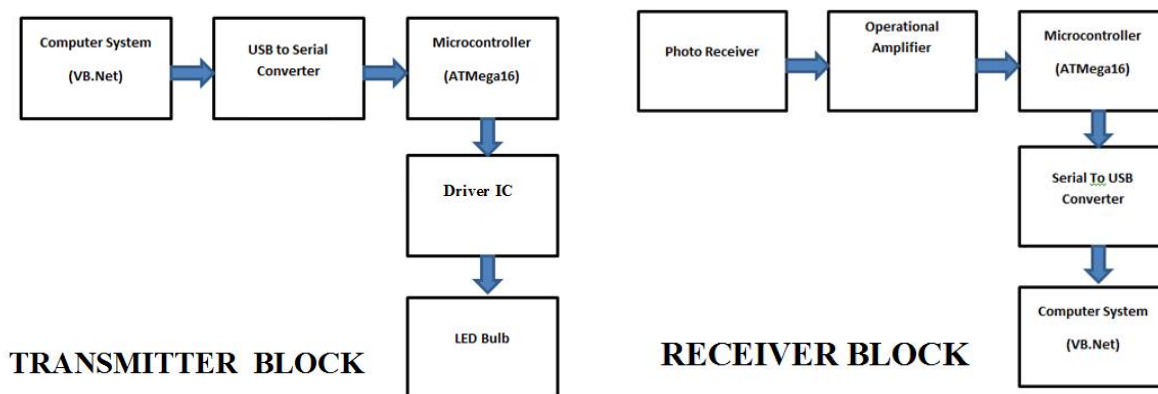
Computer System
(VB.Net)

USB to Serial Converter

Microcontroller
(ATMega16)

Driver IC

LED Bulb

TRANSMITTER BLOCK

Photo Receiver

Operational Amplifier

Microcontroller
(ATMega16)

Serial To USB Converter

Computer System
(VB.Net)

RECEIVER BLOCK